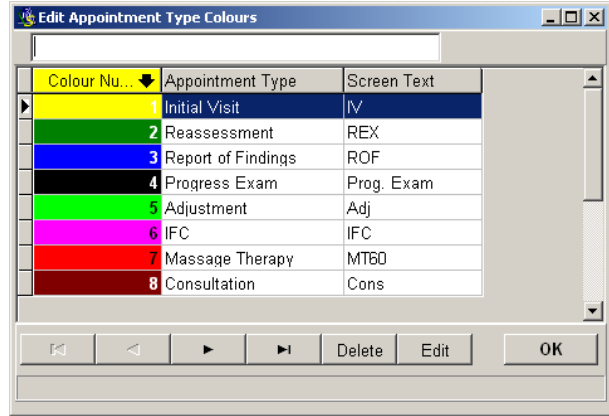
Edit Appointment Type Colours

| Colour Nu... | Appointment Type | Screen Text |
|---|---|---|
| 1 | Initial Visit | IV |
| 2 | Reassessment | REX |
| 3 | Report of Findings | ROF |
| 4 | Progress Exam | Prog. Exam |
| 5 | Adjustment | Adj |
| 6 | IFC | IFC |
| 7 | Massage Therapy | MT60 |
| 8 | Consultation | Cons |

Delete Edit OK